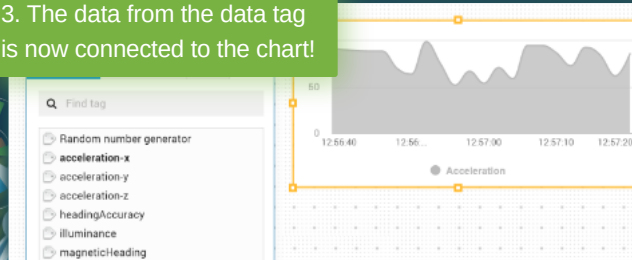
3. The data from the data tag is now connected to the chart!

Find tag

Random number generator
acceleration-x
acceleration-y
acceleration-z
headingAccuracy
illuminance
magneticHeading

60

0

12:56:40
12:56...
12:57:00
12:57:10
12:57:20

Acceleration